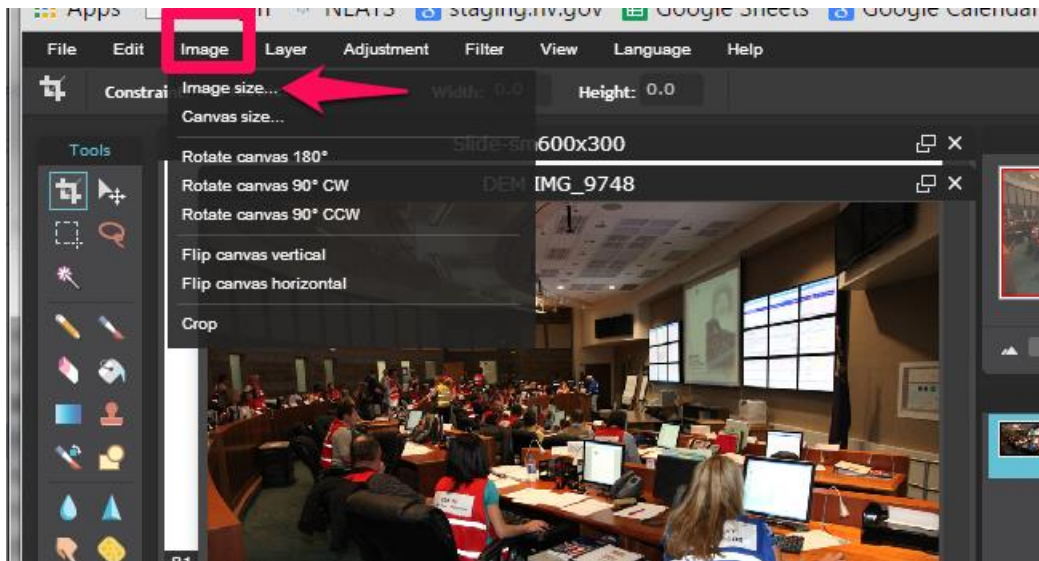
Apps NLATS staging.nv.gov Google Sheets Google Calendar

File Edit Image Layer Adjustment Filter View Language Help

Constrai Image size... Width: 0.0 Height: 0.0

Canvas size...

Tools

Rotate canvas 180° Slide-sm 600x300

Rotate canvas 90° CW DEM IMG_9748

Rotate canvas 90° CCW

Flip canvas vertical

Flip canvas horizontal

Crop